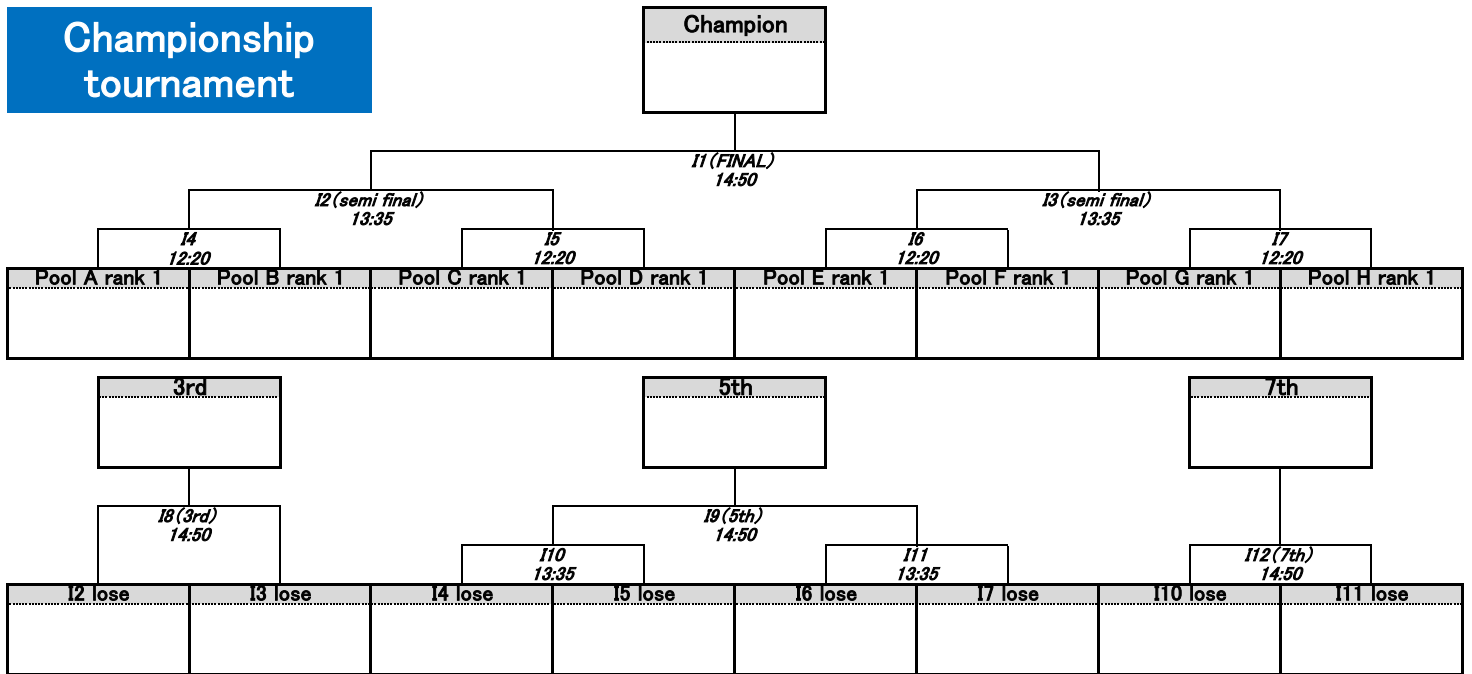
Championship tournament

Champion

I1(FINAL)
14:50

I2(semi final)
13:35

I3(semi final)
13:35

I4
12:20

I5
12:20

I6
12:20

I7
12:20

| Pool A rank 1 | Pool B rank 1 | Pool C rank 1 | Pool D rank 1 | Pool E rank 1 | Pool F rank 1 | Pool G rank 1 | Pool H rank 1 |
|---|---|---|---|---|---|---|---|
| | | | | | | | |

3rd

5th

7th

I8(3rd)
14:50

I9(5th)
14:50

I10
13:35

I11
13:35

I12(7th)
14:50

| I2 lose | I3 lose | I4 lose | I5 lose | I6 lose | I7 lose | I10 lose | I11 lose |
|---|---|---|---|---|---|---|---|
| | | | | | | | |